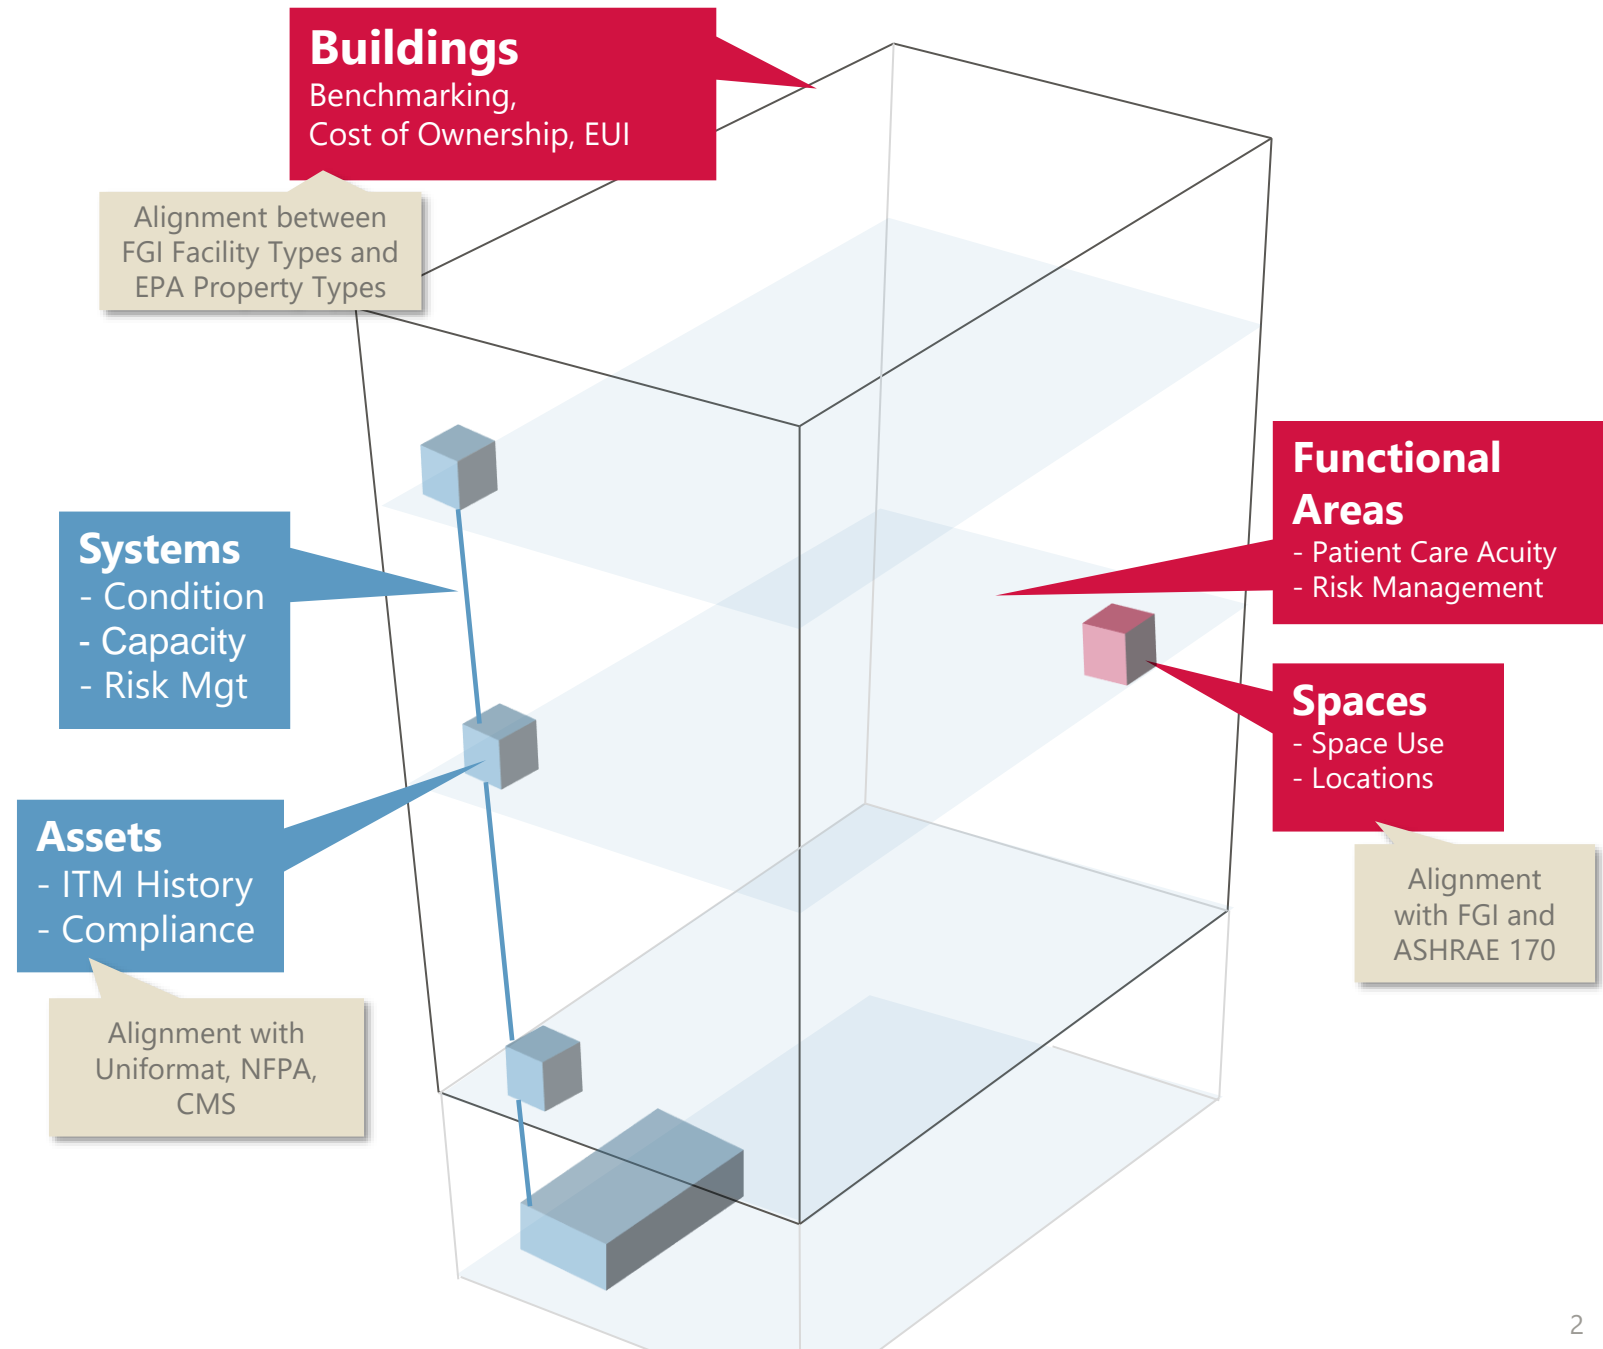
Buildings
Benchmarking,
Cost of Ownership, EUI

Alignment between FGI Facility Types and EPA Property Types

Functional Areas
- Patient Care Acuity
- Risk Management

Systems
- Condition
- Capacity
- Risk Mgt

Spaces
- Space Use
- Locations

Assets
- ITM History
- Compliance

Alignment with FGI and ASHRAE 170

Alignment with Uniformat, NFPA, CMS

2